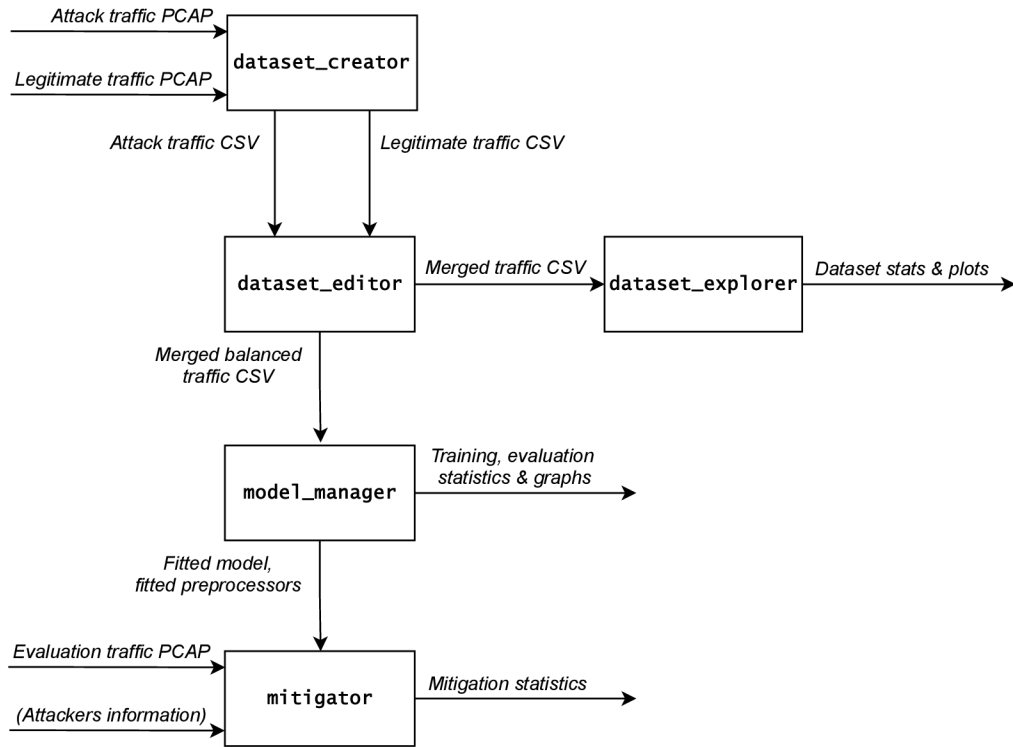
Attack traffic PCAP

Legitimate traffic PCAP

dataset_creator

Attack traffic CSV

Legitimate traffic CSV

dataset_editor

Merged traffic CSV

dataset_explorer

Dataset stats & plots

Merged balanced traffic CSV

model_manager

Training, evaluation statistics & graphs

Fitted model, fitted preprocessors

Evaluation traffic PCAP

(Attackers information)

mitigator

Mitigation statistics